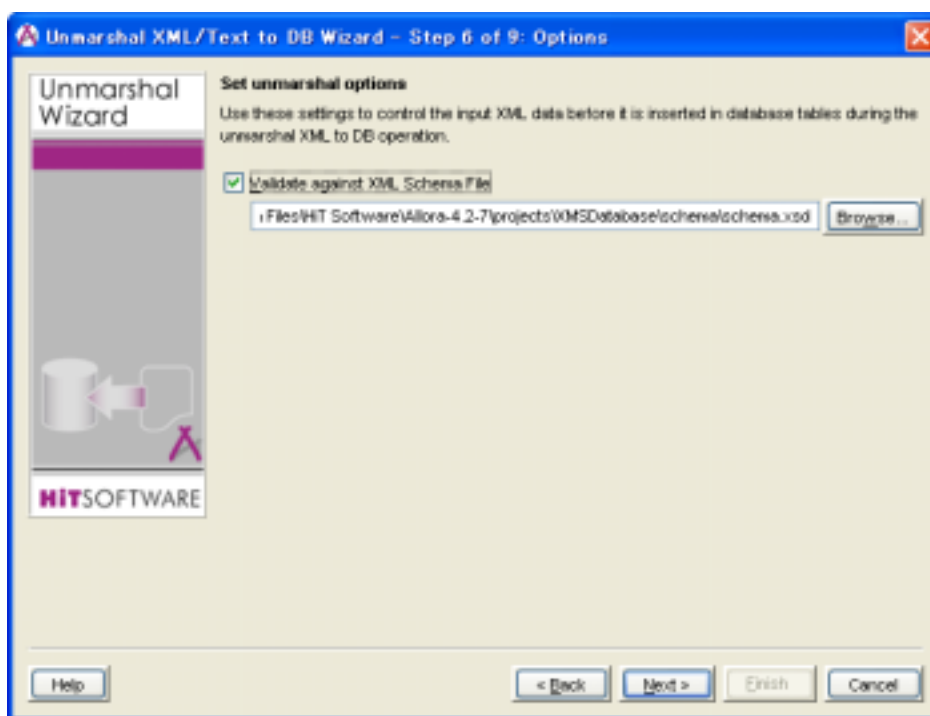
Unmarshal XML/Text to DB Wizard - Step 6 of 9: Options

Unmarshal Wizard

HITSOFTWARE

Set unmarshal options

Use these settings to control the input XML data before it is inserted in database tables during the unmarshal XML to DB operation.

Validate against XML Schema File

Files\HiT Software\Allora-4.2-7\projects\XMSDatabase\schema\schema.xsd

Browse...

Help

< Back

Next >

Finish

Cancel